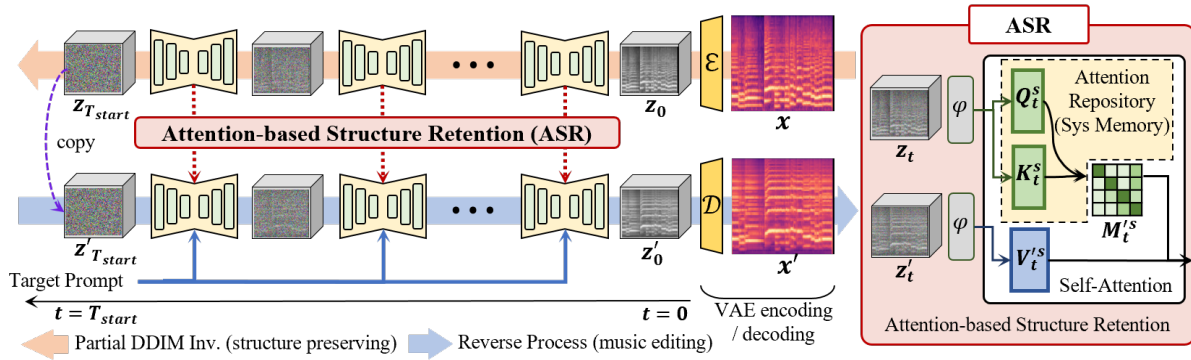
$z_{T_{start}}$

copy

$z_0$

$\mathcal{E}$

$x$

Attention-based Structure Retention (ASR)

$z'_{T_{start}}$

$z'_0$

$\mathcal{D}$

$x'$

Target Prompt

$t = T_{start}$

$t = 0$

VAE encoding / decoding

Partial DDIM Inv. (structure preserving)

Reverse Process (music editing)

ASR

$z_t$

$\varphi$

$Q_t^s$

Attention Repository (Sys Memory)

$K_t^s$

$M_t'^s$

$z_t'$

$\varphi$

$V_t'^s$

Self-Attention

Attention-based Structure Retention